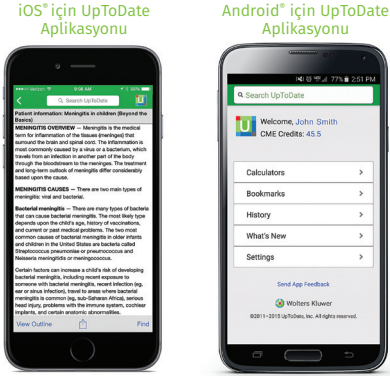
iOS® için UpToDate Aplikasyonu

Android® için UpToDate Aplikasyonu

9:08 AM

Search UpToDate

Patient information: Meningitis in children (Beyond the Basics)

MENINGITIS OVERVIEW — Meningitis is the medical term for inflammation of the tissues (meninges) that surround the brain and spinal cord. The inflammation is most commonly caused by a virus or a bacterium, which travels from an infection in another part of the body through the bloodstream to the meninges. The treatment and long-term outlook of meningitis differ considerably based upon the cause.

MENINGITIS CAUSES — There are two main types of meningitis: viral and bacterial.

Bacterial meningitis — There are many types of bacteria that can cause bacterial meningitis. The most likely type depends upon the child's age, history of vaccinations, and current or past medical problems. The two most common causes of bacterial meningitis in older infants and children in the United States are bacteria called Streptococcus pneumoniae or pneumococcus and Neisseria meningitidis or meningococcus.

Certain factors can increase a child's risk of developing bacterial meningitis, including recent exposure to someone with bacterial meningitis, recent infection (eg, ear or sinus infection), travel to areas where bacterial meningitis is common (eg, sub-Saharan Africa), serious head injury, problems with the immune system, cochlear implants, and certain anatomic abnormalities.

View Outline

Find

77% 2:51 PM

Search UpToDate

Welcome, John Smith
CME Credits: 45.5

Calculators

Bookmarks

History

What's New

Settings

Send App Feedback

Wolters Kluwer

©2011-2015 UpToDate, Inc. All rights reserved.